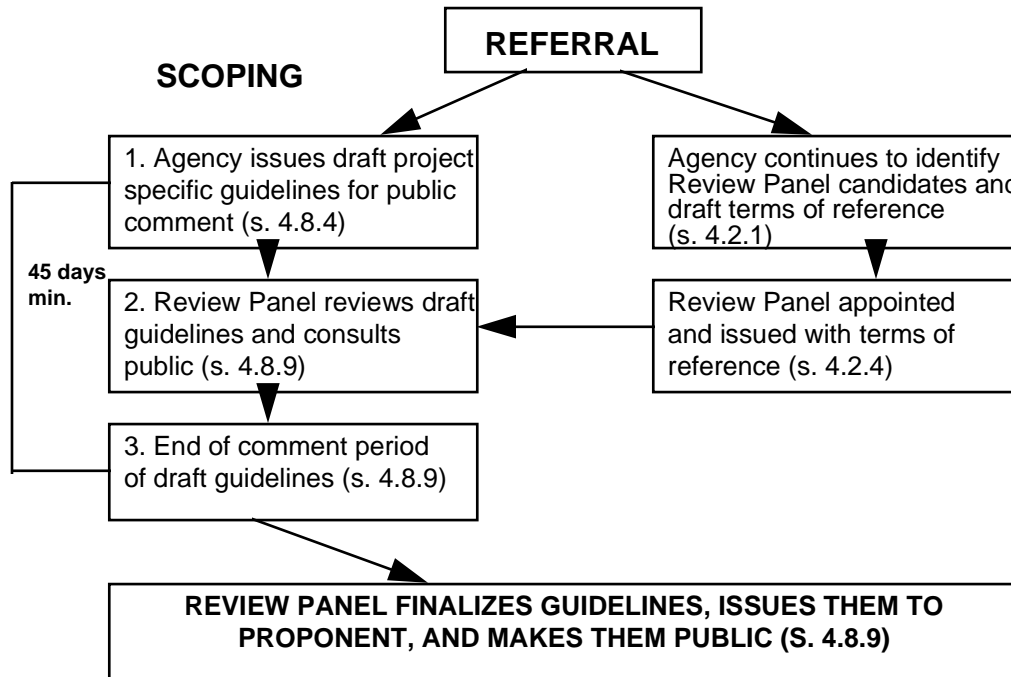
REFERRAL

SCOPING

1. Agency issues draft project specific guidelines for public comment (s. 4.8.4)

Agency continues to identify Review Panel candidates and draft terms of reference (s. 4.2.1)

45 days min.

2. Review Panel reviews draft guidelines and consults public (s. 4.8.9)

Review Panel appointed and issued with terms of reference (s. 4.2.4)

3. End of comment period of draft guidelines (s. 4.8.9)

REVIEW PANEL FINALIZES GUIDELINES, ISSUES THEM TO PROPONENT, AND MAKES THEM PUBLIC (S. 4.8.9)